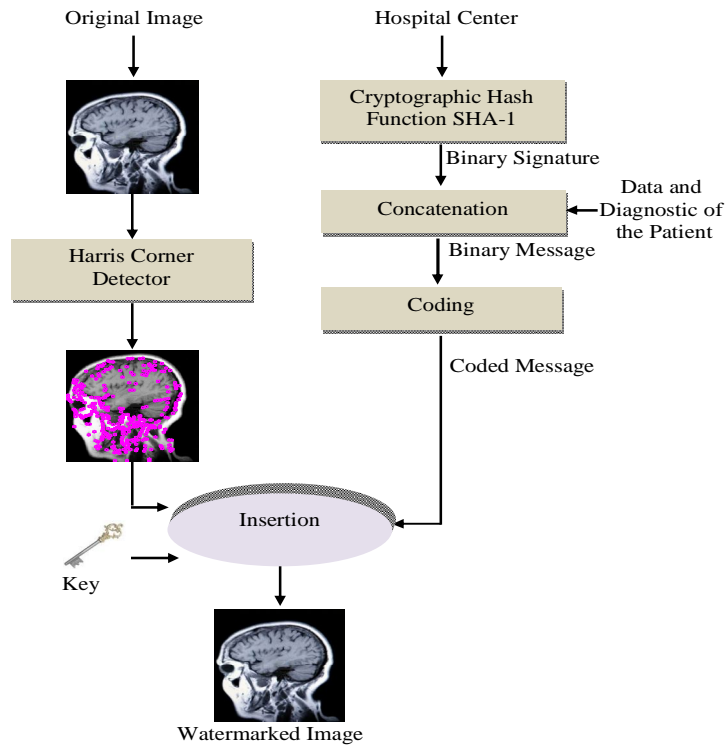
Original Image

Hospital Center

Cryptographic Hash Function SHA-1

Binary Signature

Concatenation

Data and Diagnostic of the Patient

Binary Message

Coding

Harris Corner Detector

Coded Message

Insertion

Key

Watermarked Image